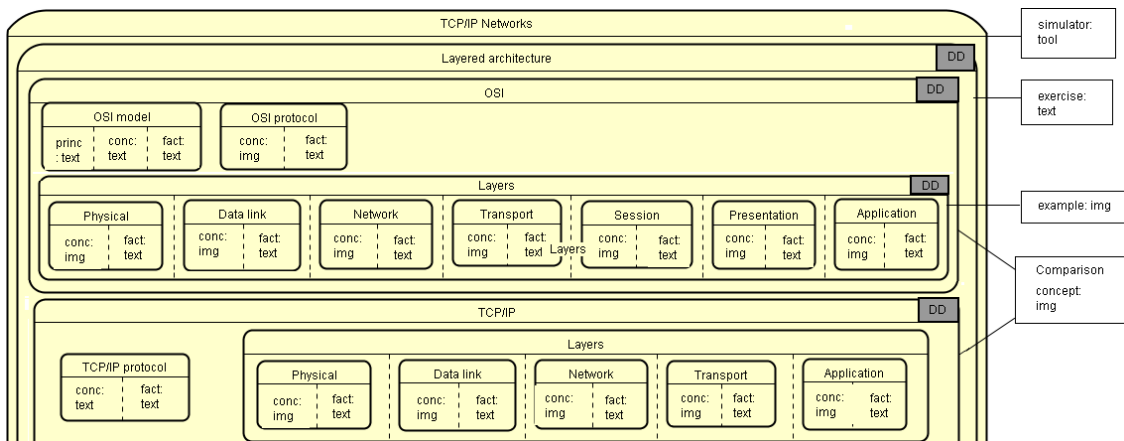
TCP/IP Networks

simulator: tool

Layered architecture

DD

OSI

DD

exercise: text

OSI model

princ: text

conc: text

fact: text

OSI protocol

conc: img

fact: text

Layers

DD

example: img

Physical

conc: img

fact: text

Data link

conc: img

fact: text

Network

conc: img

fact: text

Transport

conc: img

fact: text

Layers

Session

conc: img

fact: text

Presentation

conc: img

fact: text

Application

conc: img

fact: text

Comparison

concept: img

TCP/IP

DD

Layers

TCP/IP protocol

conc: text

fact: text

Physical

conc: img

fact: text

Data link

conc: img

fact: text

Network

conc: img

fact: text

Transport

conc: img

fact: text

Application

conc: img

fact: text